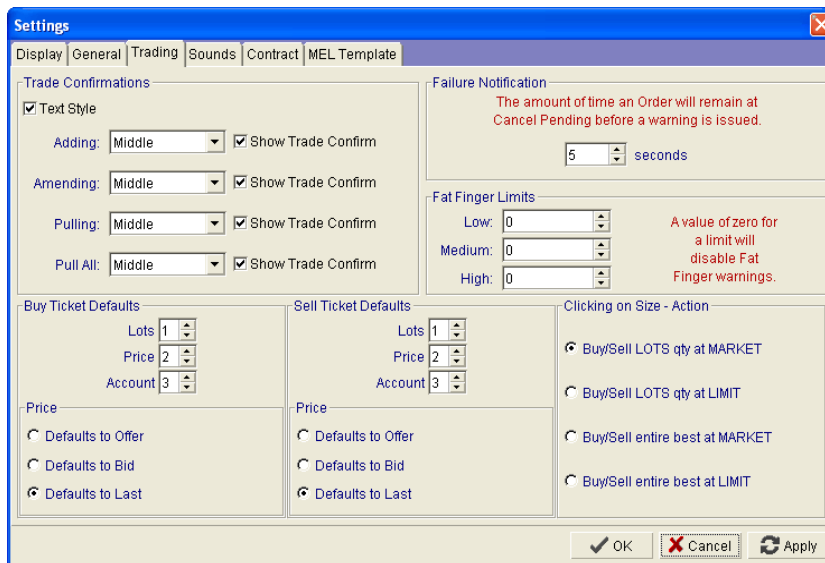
Settings

Display | General | Trading | Sounds | Contract | MEL Template

Trade Confirmations

Text Style

Adding: Middle Show Trade Confirm

Amending: Middle Show Trade Confirm

Pulling: Middle Show Trade Confirm

Pull All: Middle Show Trade Confirm

Failure Notification

The amount of time an Order will remain at Cancel Pending before a warning is issued.

5 seconds

Fat Finger Limits

Low: 0

Medium: 0

High: 0

A value of zero for a limit will disable Fat Finger warnings.

Buy Ticket Defaults

Lots 1

Price 2

Account 3

Price

Defaults to Offer

Defaults to Bid

Defaults to Last

Sell Ticket Defaults

Lots 1

Price 2

Account 3

Price

Defaults to Offer

Defaults to Bid

Defaults to Last

Clicking on Size - Action

Buy/Sell LOTS qty at MARKET

Buy/Sell LOTS qty at LIMIT

Buy/Sell entire best at MARKET

Buy/Sell entire best at LIMIT

OK Cancel Apply